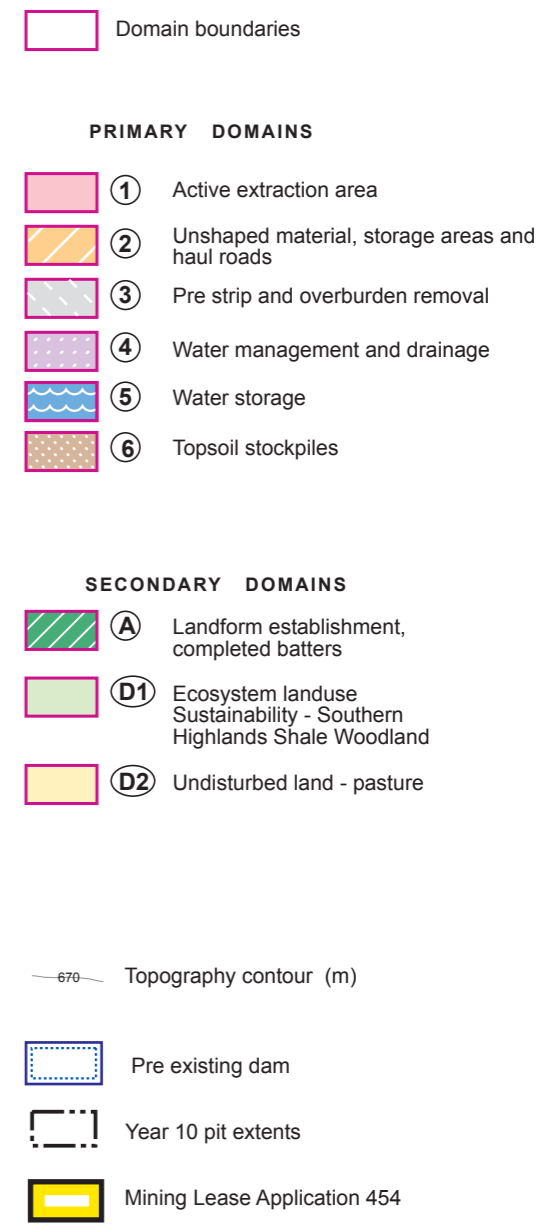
Domain boundaries

PRIMARY DOMAINS

1 Active extraction area

2 Unshaped material, storage areas and haul roads

3 Pre strip and overburden removal

4 Water management and drainage

5 Water storage

6 Topsoil stockpiles

SECONDARY DOMAINS

A Landform establishment, completed batters

D1 Ecosystem landuse Sustainability - Southern Highlands Shale Woodland

D2 Undisturbed land - pasture

670 Topography contour (m)

Pre existing dam

Year 10 pit extents

Mining Lease Application 454